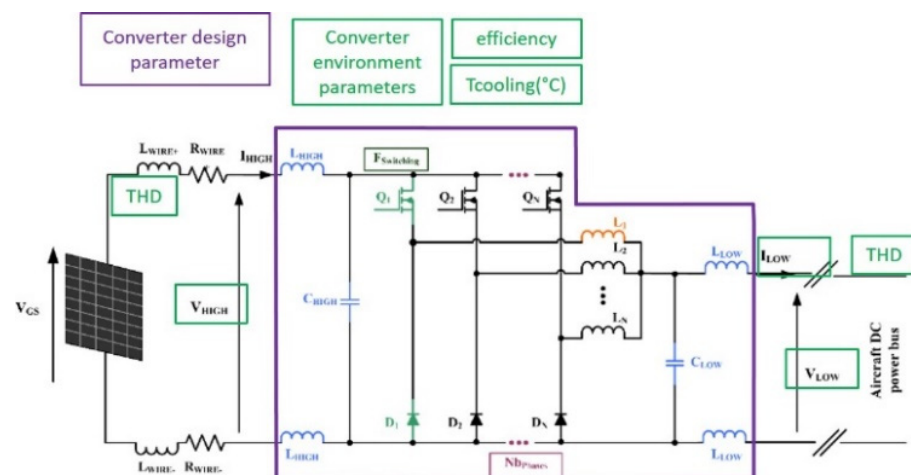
Converter design parameter

Converter environment parameters

efficiency

Tcooling(°C)

$L_{WIRE+}$ $R_{WIRE}$ $I_{HIGH}$

THD

$L_{HIGH}$

$F_{Switching}$

$Q_1$ $Q_2$ $Q_N$

$L_1$ $L_2$ $L_N$

$L_{LOW}$

$I_{LOW}$

THD

$V_{GS}$

$V_{HIGH}$

$C_{HIGH}$

$C_{LOW}$

$V_{LOW}$

Aircraft DC power bus

$D_1$ $D_2$ $D_N$

$L_{WIRE-}$ $R_{WIRE-}$

$L_{HIGH}$

$Nb_{Phases}$

$L_{LOW}$